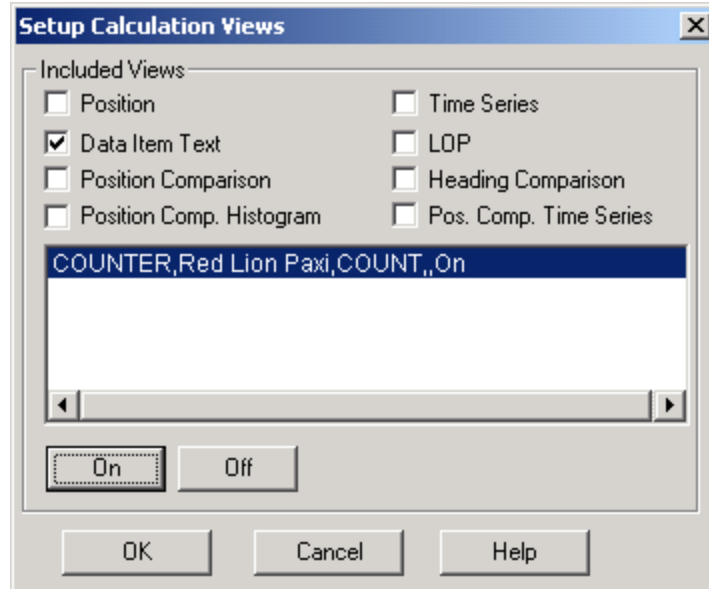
Setup Calculation Views

Included Views

Position

Data Item Text

Position Comparison

Position Comp. Histogram

Time Series

LOP

Heading Comparison

Pos. Comp. Time Series

COUNTER,Red Lion Paxi,COUNT,,On

On

Off

OK

Cancel

Help